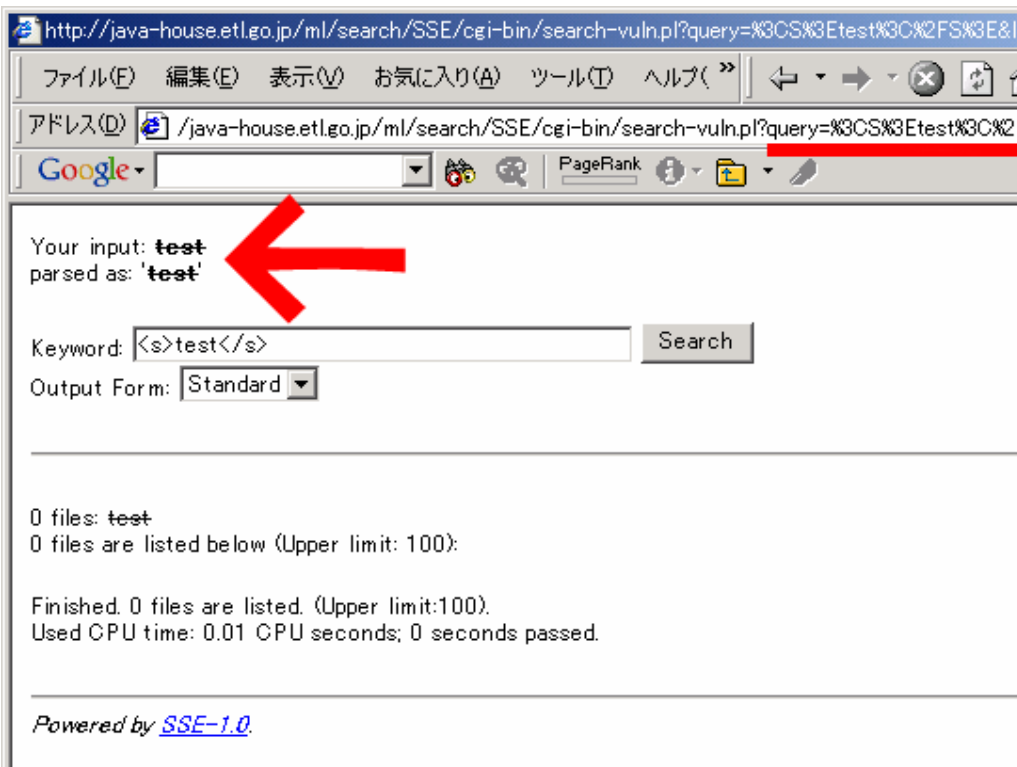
http://java-house.etl.go.jp/ml/search/SSE/cgi-bin/search-vuln.pl?query=%3CS%3Etest%3C%2FS%3E&l

ファイル(F) 編集(E) 表示(V) お気に入り(A) ツール(T) ヘルプ(

アドレス(D) /java-house.etl.go.jp/ml/search/SSE/cgi-bin/search-vuln.pl?query=%3CS%3Etest%3C%2

Google PageRank

Your input: ~~test~~
parsed as: '~~test~~'

Keyword: <s>test</s> Search
Output Form: Standard

0 files: ~~test~~
0 files are listed below (Upper limit: 100):

Finished. 0 files are listed. (Upper limit:100).
Used CPU time: 0.01 CPU seconds; 0 seconds passed.

Powered by SSE-1.0.